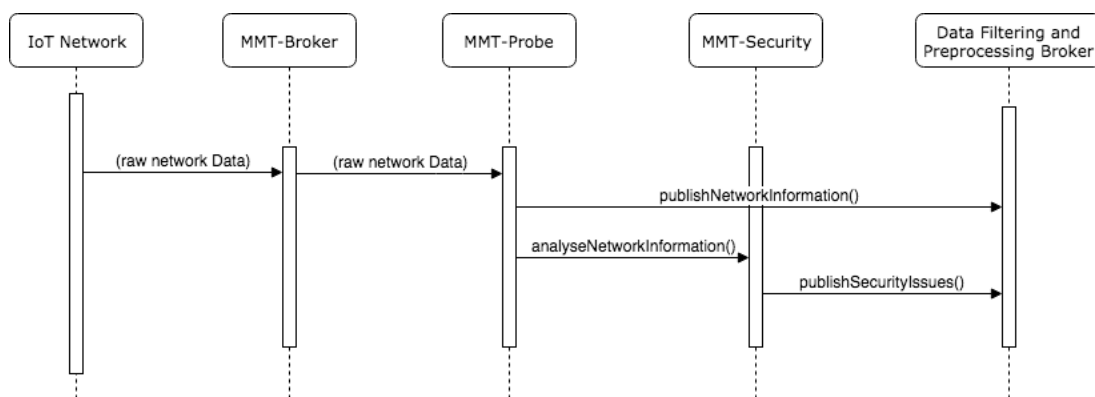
IoT Network

MMT-Broker

MMT-Probe

MMT-Security

Data Filtering and Preprocessing Broker

(raw network Data)

(raw network Data)

publishNetworkInformation()

analyseNetworkInformation()

publishSecurityIssues()